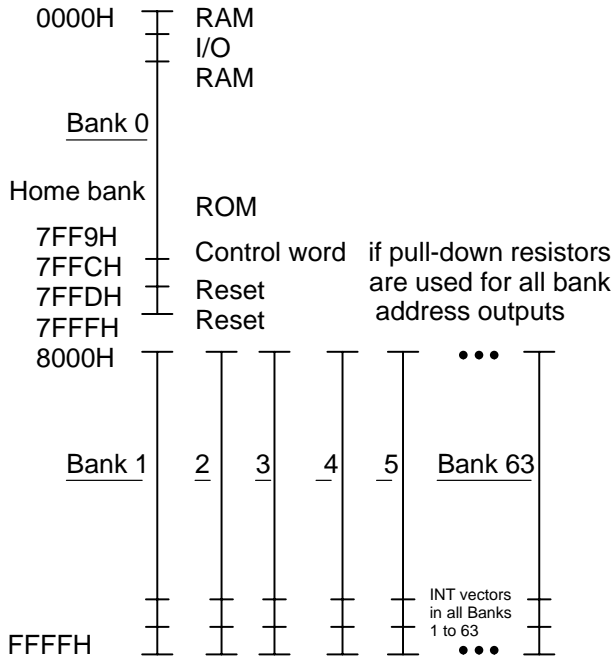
0000H
RAM
I/O
RAM

Bank 0

Home bank
ROM

7FF9H
Control word
7FFCH
Reset
7FFDH
Reset
7FFFH

if pull-down resistors are used for all bank address outputs

8000H

Bank 1 2 3 4 5 Bank 63

INT vectors in all Banks 1 to 63

FFFFH